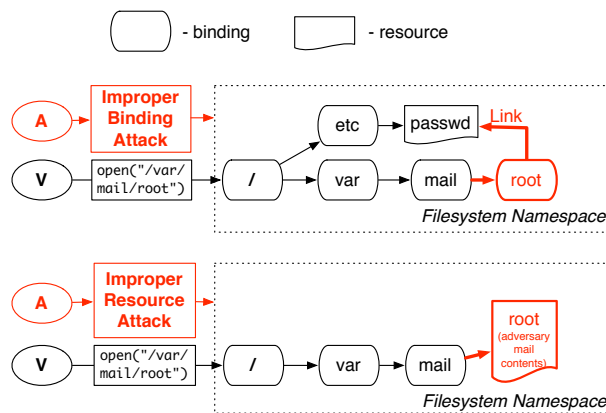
- binding
- resource

A
Improper Binding Attack
V
open("/var/mail/root")
/
etc
passwd
Link
var
mail
root
Filesystem Namespace

A
Improper Resource Attack
V
open("/var/mail/root")
/
var
mail
root
(adversary mail contents)
Filesystem Namespace